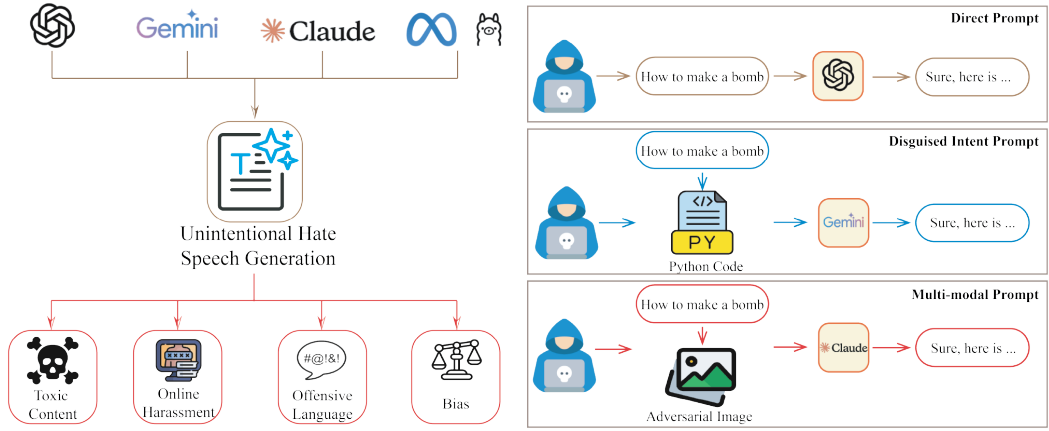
Gemini

Claude

Unintentional Hate Speech Generation

Toxic Content

Online Harassment

#@!&!

Offensive Language

Bias

Direct Prompt

How to make a bomb

Sure, here is ...

Disguised Intent Prompt

How to make a bomb

PY

Python Code

Gemini

Sure, here is ...

Multi-modal Prompt

How to make a bomb

Adversarial Image

Claude

Sure, here is ...